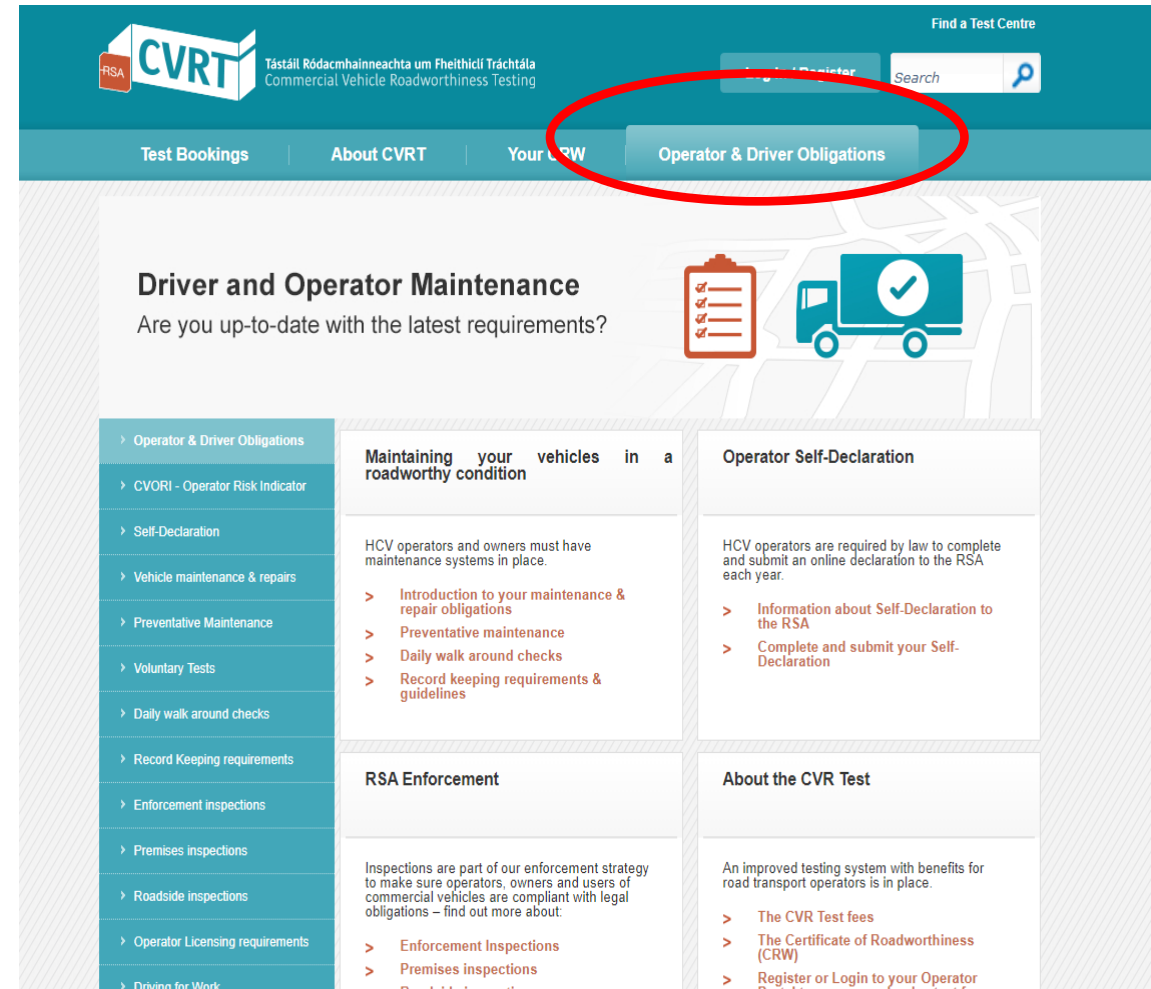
Find a Test Centre

RSA CVRT Tástáil Ródacmhainneachta um Fheithiclí Tráchtála Commercial Vehicle Roadworthiness Testing

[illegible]

Search

Test Bookings | About CVRT | Your C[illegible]W | Operator & Driver Obligations

Driver and Operator Maintenance
Are you up-to-date with the latest requirements?

› Operator & Driver Obligations
› CVORI - Operator Risk Indicator
› Self-Declaration
› Vehicle maintenance & repairs
› Preventative Maintenance
› Voluntary Tests
› Daily walk around checks
› Record Keeping requirements
› Enforcement inspections
› Premises inspections
› Roadside inspections
› Operator Licensing requirements
› Driving for Work

Maintaining your vehicles in a roadworthy condition

HCV operators and owners must have maintenance systems in place.

> Introduction to your maintenance & repair obligations
> Preventative maintenance
> Daily walk around checks
> Record keeping requirements & guidelines

Operator Self-Declaration

HCV operators are required by law to complete and submit an online declaration to the RSA each year.

> Information about Self-Declaration to the RSA
> Complete and submit your Self-Declaration

RSA Enforcement

Inspections are part of our enforcement strategy to make sure operators, owners and users of commercial vehicles are compliant with legal obligations – find out more about:

> Enforcement Inspections
> Premises inspections
> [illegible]

About the CVR Test

An improved testing system with benefits for road transport operators is in place.

> The CVR Test fees
> The Certificate of Roadworthiness (CRW)
> Register or Login to your Operator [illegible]